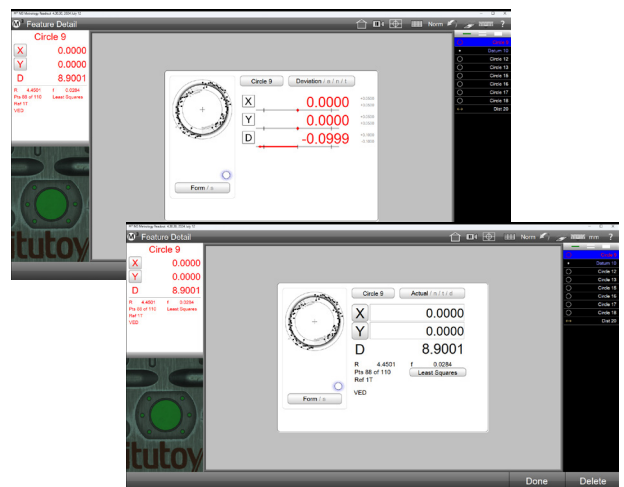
Feature Detail
Norm
?
Circle 9
X 0.0000
Y 0.0000
D 8.9001
R 4.4501 f 0.0284
Pts 88 of 110 Least Squares
Ref 1T
VED
Circle 9
Deviation / e / n / t
X 0.0000
Y 0.0000
D -0.0999
Form / a
Datum 10
Circle 12
Circle 13
Circle 15
Circle 16
Circle 17
Circle 18
Dist 20
itutoy

Feature Detail
Norm
mm
?
Circle 9
X 0.0000
Y 0.0000
D 8.9001
R 4.4501 f 0.0284
Pts 88 of 110 Least Squares
Ref 1T
VED
Circle 9
Actual / t / t / a
X 0.0000
Y 0.0000
D 8.9001
R 4.4501 f 0.0284
Pts 88 of 110 Least Squares
Ref 1T
VED
Form / a
Datum 10
Circle 12
Circle 13
Circle 15
Circle 16
Circle 17
Circle 18
Dist 20
itutoy
Done
Delete